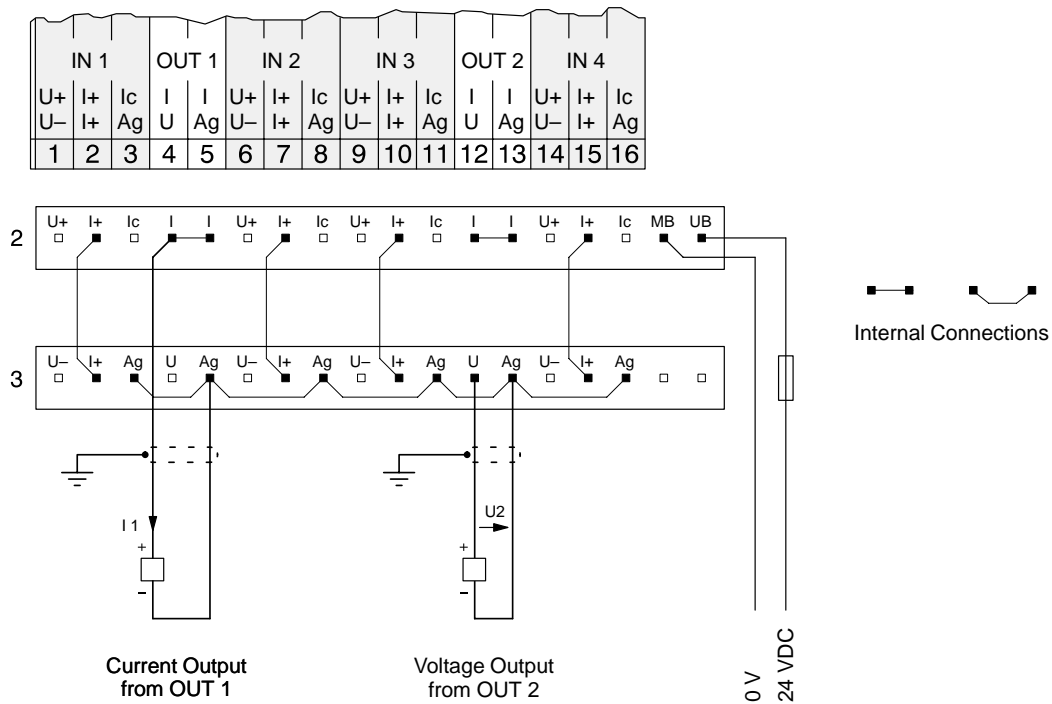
| IN 1 | | | OUT 1 | | IN 2 | | | IN 3 | | | OUT 2 | | IN 4 | | |
|---|---|---|---|---|---|---|---|---|---|---|---|---|---|---|---|
| U+ U– | I+ I+ | Ic Ag | I U | I Ag | U+ U– | I+ I+ | Ic Ag | U+ U– | I+ I+ | Ic Ag | I U | I Ag | U+ U– | I+ I+ | Ic Ag |
| 1 | 2 | 3 | 4 | 5 | 6 | 7 | 8 | 9 | 10 | 11 | 12 | 13 | 14 | 15 | 16 |

2 U+ I+ Ic I I U+ I+ Ic U+ I+ Ic I I U+ I+ Ic MB UB

3 U– I+ Ag U Ag U– I+ Ag U– I+ Ag U Ag U– I+ Ag

Internal Connections

I 1
+
–

U2
+
–

Current Output from OUT 1

Voltage Output from OUT 2

0 V

24 VDC